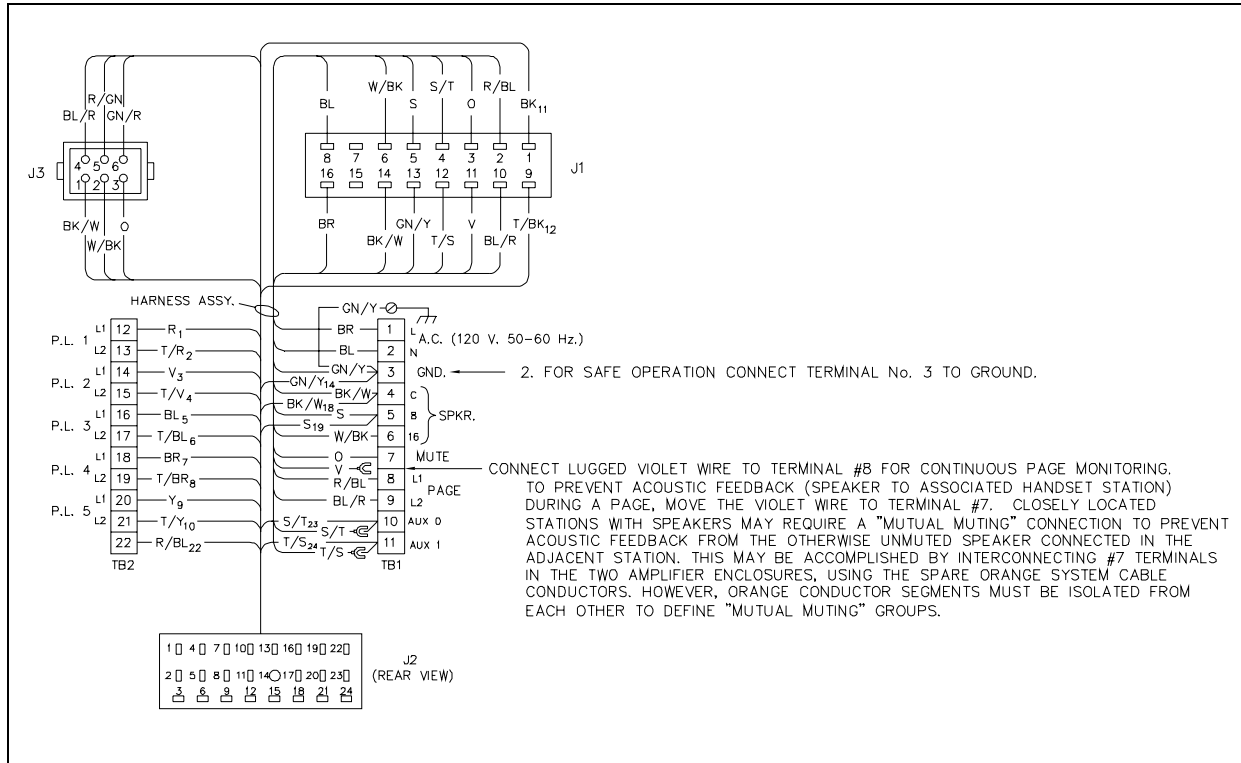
R/GN
BL/R GN/R
4 5 6
1 2 3
J3
BK/W O
W/BK

BL W/BK S S/T O R/BL $BK_{11}$
8 7 6 5 4 3 2 1
16 15 14 13 12 11 10 9
J1
BR GN/Y V $T/BK_{12}$
BK/W T/S BL/R

HARNESS ASSY.

P.L. 1 L1 12 $R_1$
L2 13 $T/R_2$
P.L. 2 L1 14 $V_3$
L2 15 $T/V_4$
P.L. 3 L1 16 $BL_5$
L2 17 $T/BL_6$
P.L. 4 L1 18 $BR_7$
L2 19 $T/BR_8$
P.L. 5 L1 20 $Y_9$
L2 21 $T/Y_{10}$
22 $R/BL_{22}$
TB2

GN/Y
BR 1 L A.C. (120 V. 50–60 Hz.)
BL 2 N
$GN/Y_{14}$ GN/Y 3 GND. ← 2. FOR SAFE OPERATION CONNECT TERMINAL No. 3 TO GROUND.
$BK/W_{18}$ BK/W 4 C
S 5 8 SPKR.
$S_{19}$ W/BK 6 16
O 7 MUTE
V 8 L1 PAGE
R/BL
BL/R 9 L2
$S/T_{23}$ S/T 10 AUX 0
$T/S_{24}$ T/S 11 AUX 1
TB1

CONNECT LUGGED VIOLET WIRE TO TERMINAL #8 FOR CONTINUOUS PAGE MONITORING. TO PREVENT ACOUSTIC FEEDBACK (SPEAKER TO ASSOCIATED HANDSET STATION) DURING A PAGE, MOVE THE VIOLET WIRE TO TERMINAL #7. CLOSELY LOCATED STATIONS WITH SPEAKERS MAY REQUIRE A "MUTUAL MUTING" CONNECTION TO PREVENT ACOUSTIC FEEDBACK FROM THE OTHERWISE UNMUTED SPEAKER CONNECTED IN THE ADJACENT STATION. THIS MAY BE ACCOMPLISHED BY INTERCONNECTING #7 TERMINALS IN THE TWO AMPLIFIER ENCLOSURES, USING THE SPARE ORANGE SYSTEM CABLE CONDUCTORS. HOWEVER, ORANGE CONDUCTOR SEGMENTS MUST BE ISOLATED FROM EACH OTHER TO DEFINE "MUTUAL MUTING" GROUPS.

1 4 7 10 13 16 19 22
2 5 8 11 14 17 20 23
3 6 9 12 15 18 21 24
J2
(REAR VIEW)